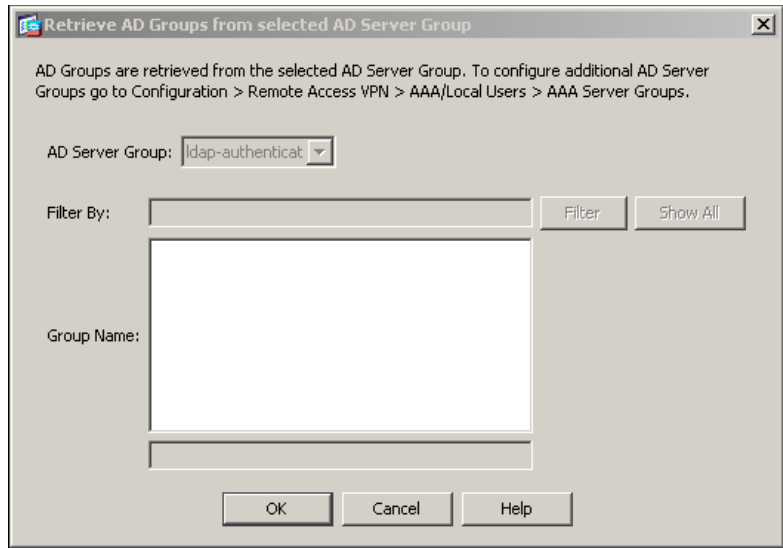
Retrieve AD Groups from selected AD Server Group

AD Groups are retrieved from the selected AD Server Group. To configure additional AD Server Groups go to Configuration > Remote Access VPN > AAA/Local Users > AAA Server Groups.

AD Server Group: ldap-authenticat

Filter By:

Filter

Show All

Group Name:

OK

Cancel

Help